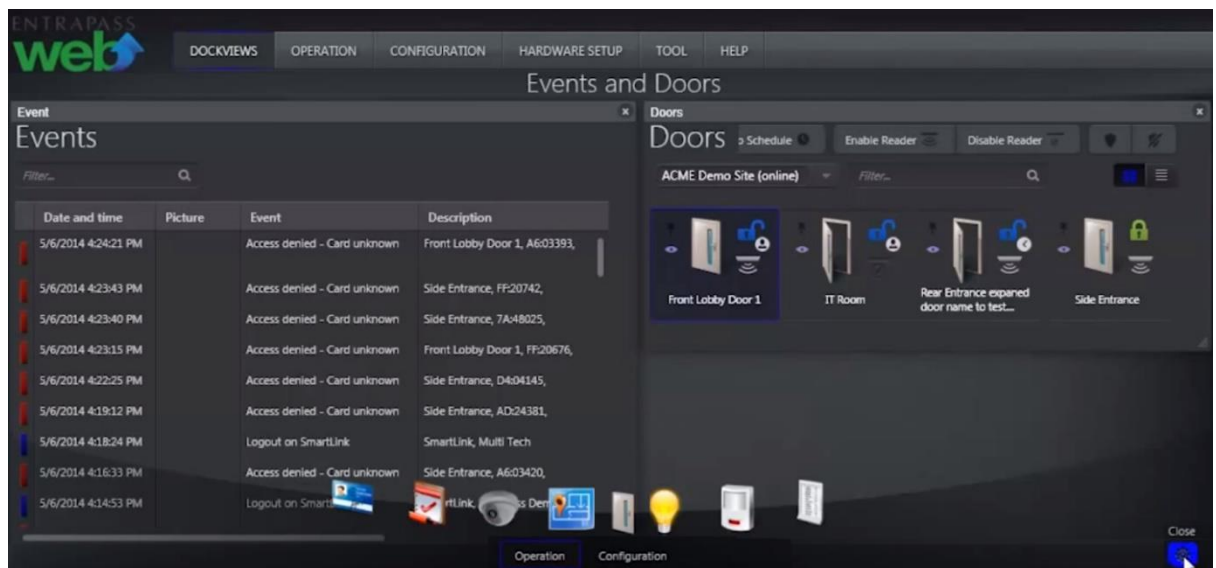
ENTRAPASS web

DOCKVIEWS OPERATION CONFIGURATION HARDWARE SETUP TOOL HELP

Events and Doors

Event ×

Events

Filter...

| Date and time | Picture | Event | Description |
|---|---|---|---|
| 5/6/2014 4:24:21 PM | | Access denied - Card unknown | Front Lobby Door 1, A6:03393, |
| 5/6/2014 4:23:43 PM | | Access denied - Card unknown | Side Entrance, FF:20742, |
| 5/6/2014 4:23:40 PM | | Access denied - Card unknown | Side Entrance, 7A:48025, |
| 5/6/2014 4:23:15 PM | | Access denied - Card unknown | Front Lobby Door 1, FF:20676, |
| 5/6/2014 4:22:25 PM | | Access denied - Card unknown | Side Entrance, D4:04145, |
| 5/6/2014 4:19:12 PM | | Access denied - Card unknown | Side Entrance, AD:24381, |
| 5/6/2014 4:18:24 PM | | Logout on SmartLink | SmartLink, Multi Tech |
| 5/6/2014 4:16:33 PM | | Access denied - Card unknown | Side Entrance, A6:03420, |
| 5/6/2014 4:14:53 PM | | Logout on Smart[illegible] | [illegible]rtLink, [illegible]s Den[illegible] |

Doors ×

Doors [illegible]o Schedule Enable Reader Disable Reader

ACME Demo Site (online)

Filter...

Front Lobby Door 1

IT Room

Rear Entrance expaned door name to test...

Side Entrance

Operation Configuration

Close